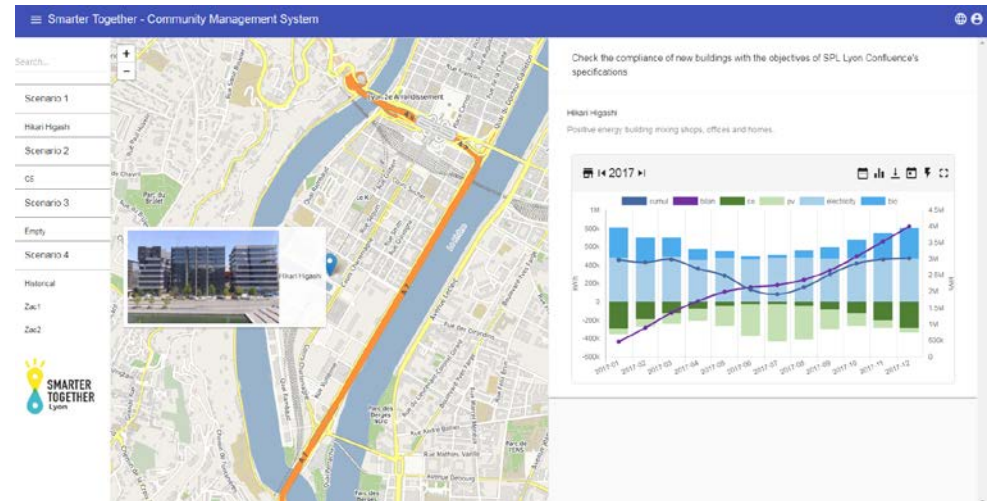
≡ Smarter Together - Community Management System

Search...

Scenario 1

Hikari Higashi

Scenario 2

cs

Scenario 3

Empty

Scenario 4

Historical

Zac1

Zac2

SMARTER TOGETHER Lyon

+
−

Lyon 2e Arrondissement

Hikari Higashi

Check the compliance of new buildings with the objectives of SPL Lyon Confluence's specifications

Hikari Higashi

Positive energy building mixing shops, offices and homes.

2017

cumul bilan cs pv electricity bio

1M
800k
600k
400k
200k
0
-200k
-400k
-600k

4.5M
4M
3.5M
3M
2.5M
2M
1.5M
1M
500k
0

kWh

2017-01 2017-02 2017-03 2017-04 2017-05 2017-06 2017-07 2017-08 2017-09 2017-10 2017-11 2017-12